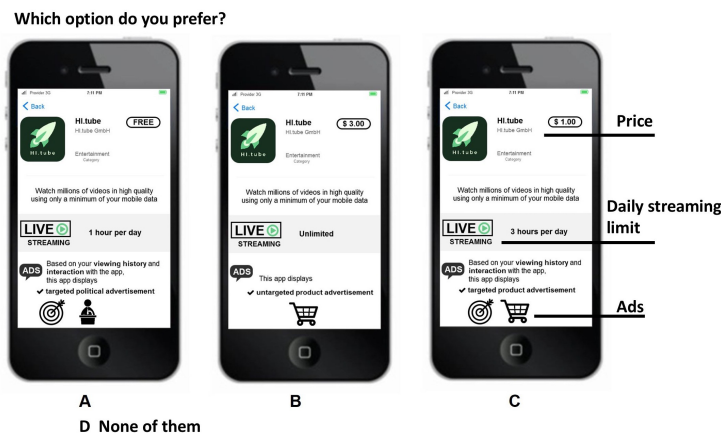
Which option do you prefer?

Provider 3G 7:11 PM
Back
HI.tube
HI.tube GmbH
FREE
HI.tube
Entertainment
Category
Watch millions of videos in high quality using only a minimum of your mobile data
LIVE
STREAMING
1 hour per day
ADS
Based on your **viewing history** and **interaction** with the app, this app displays
✔ **targeted political advertisement**

Provider 3G 7:11 PM
Back
HI.tube
HI.tube GmbH
$ 3.00
HI.tube
Entertainment
Category
Watch millions of videos in high quality using only a minimum of your mobile data
LIVE
STREAMING
Unlimited
ADS
This app displays
✔ **untargeted product advertisement**

Provider 3G 7:11 PM
Back
HI.tube
HI.tube GmbH
$ 1.00
HI.tube
Entertainment
Category
Watch millions of videos in high quality using only a minimum of your mobile data
LIVE
STREAMING
3 hours per day
ADS
Based on your **viewing history** and **interaction** with the app, this app displays
✔ **targeted product advertisement**

Price
Daily streaming limit
Ads

A
B
C
D None of them